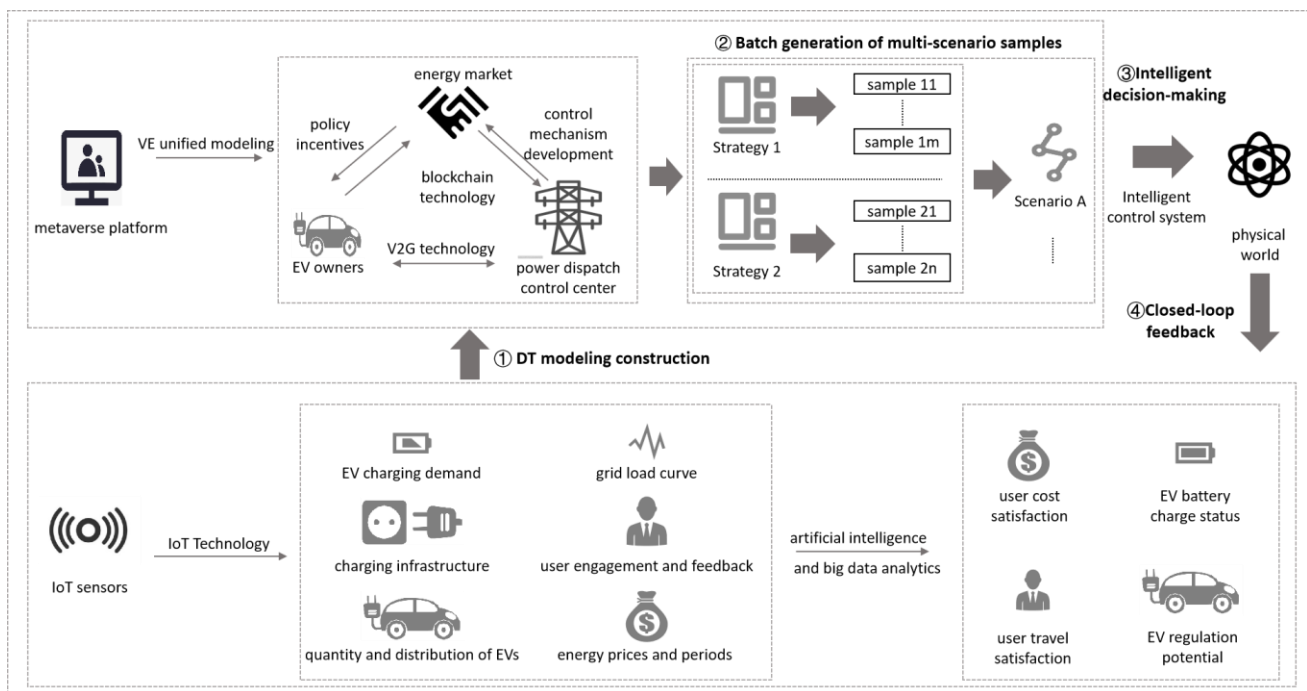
② Batch generation of multi-scenario samples

③Intelligent decision-making

metaverse platform

VE unified modeling

energy market

policy incentives

control mechanism development

blockchain technology

EV owners

V2G technology

power dispatch control center

Strategy 1

sample 11

sample 1m

Strategy 2

sample 21

sample 2n

Scenario A

Intelligent control system

physical world

④Closed-loop feedback

① DT modeling construction

IoT sensors

IoT Technology

EV charging demand

grid load curve

charging infrastructure

user engagement and feedback

quantity and distribution of EVs

energy prices and periods

artificial intelligence and big data analytics

user cost satisfaction

EV battery charge status

user travel satisfaction

EV regulation potential